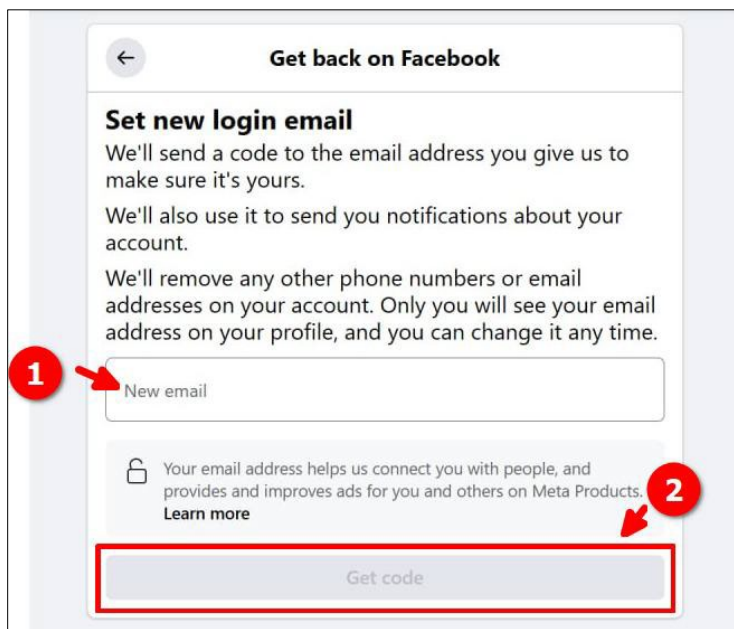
Get back on Facebook

Set new login email

We'll send a code to the email address you give us to make sure it's yours.

We'll also use it to send you notifications about your account.

We'll remove any other phone numbers or email addresses on your account. Only you will see your email address on your profile, and you can change it any time.

1

New email

Your email address helps us connect you with people, and provides and improves ads for you and others on Meta Products. Learn more

2

Get code